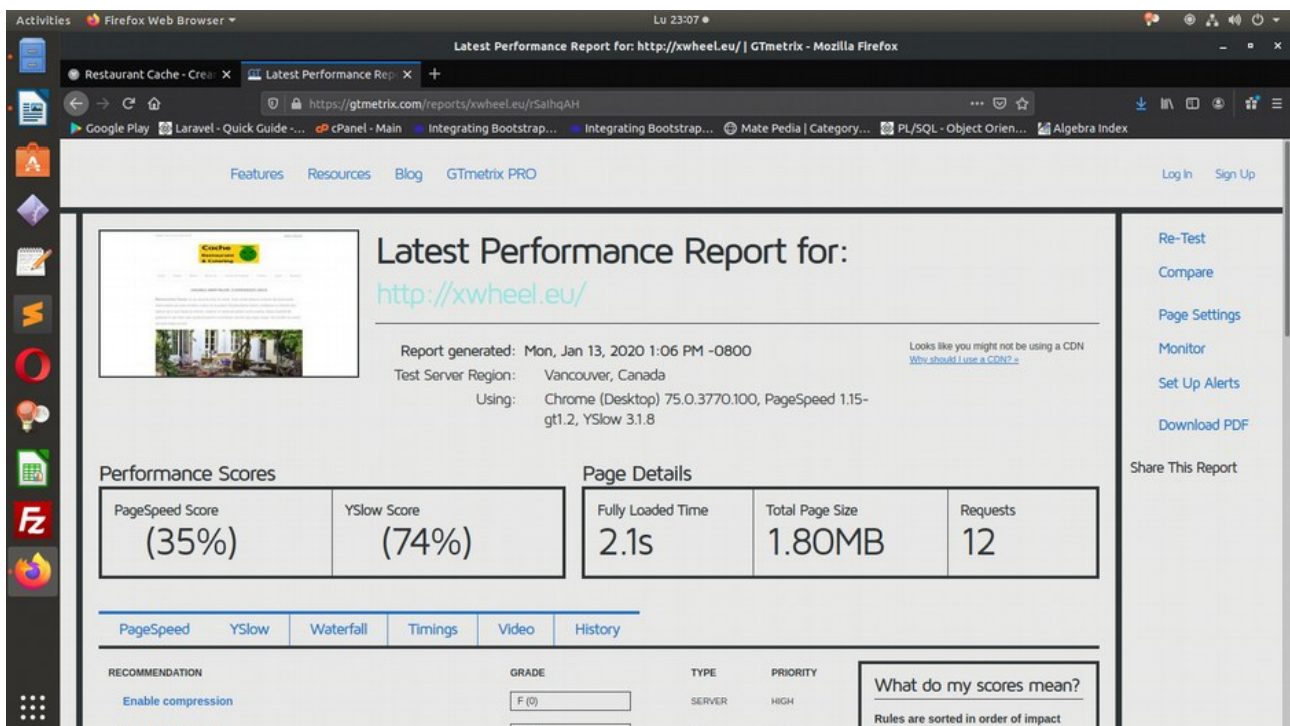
Activities Firefox Web Browser ▾ Lu 23:07 ●

Latest Performance Report for: http://xwheel.eu/ | GTmetrix - Mozilla Firefox

Restaurant Cache - Crea ✕ Latest Performance Rep ✕ +

https://gtmetrix.com/reports/xwheel.eu/rSalhqAH

Google Play Laravel - Quick Guide -... cPanel - Main Integrating Bootstrap... Integrating Bootstrap... Mate Pedia | Category... PL/SQL - Object Orien... Algebra Index

Features Resources Blog GTmetrix PRO

Log In Sign Up

Latest Performance Report for:
http://xwheel.eu/

Report generated: Mon, Jan 13, 2020 1:06 PM -0800
Test Server Region: Vancouver, Canada
Using: Chrome (Desktop) 75.0.3770.100, PageSpeed 1.15-gt1.2, YSlow 3.1.8

Looks like you might not be using a CDN
Why should I use a CDN? »

Re-Test
Compare
Page Settings
Monitor
Set Up Alerts
Download PDF
Share This Report

Performance Scores

| PageSpeed Score | YSlow Score |
|---|---|
| (35%) | (74%) |

Page Details

| Fully Loaded Time | Total Page Size | Requests |
|---|---|---|
| 2.1s | 1.80MB | 12 |

PageSpeed YSlow Waterfall Timings Video History

| RECOMMENDATION | GRADE | TYPE | PRIORITY |
|---|---|---|---|
| Enable compression | F (0) | SERVER | HIGH |

What do my scores mean?
Rules are sorted in order of impact